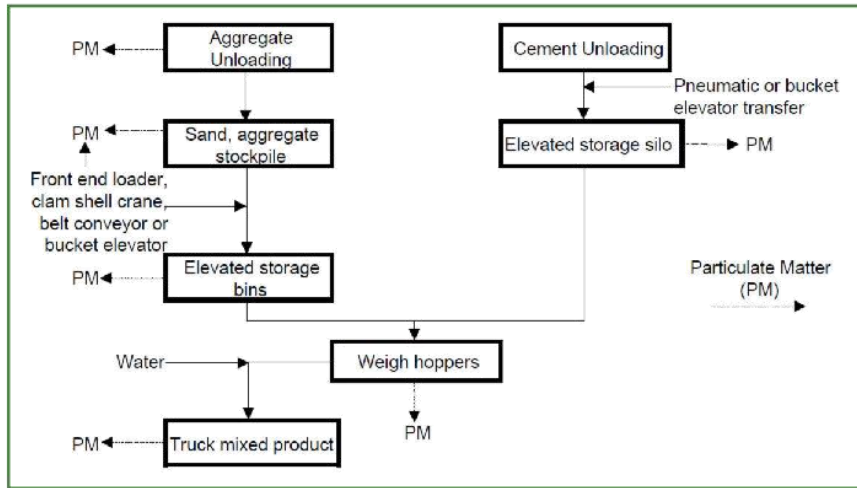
PM

Aggregate Unloading

Cement Unloading

Pneumatic or bucket elevator transfer

PM

Sand, aggregate stockpile

Elevated storage silo

PM

Front end loader, clam shell crane, belt conveyor or bucket elevator

PM

Elevated storage bins

Particulate Matter (PM)

Water

Weigh hoppers

PM

PM

Truck mixed product